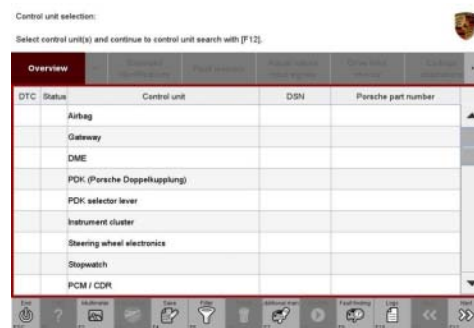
Control unit selection:

Select control unit(s) and continue to control unit search with [F12].

Overview

| DTC | Status | Control unit | DSN | Porsche part number |
|---|---|---|---|---|
| | | Airbag | | |
| | | Gateway | | |
| | | DME | | |
| | | PDK (Porsche Doppelkupplung) | | |
| | | PDK selector lever | | |
| | | Instrument cluster | | |
| | | Steering wheel electronics | | |
| | | Stopwatch | | |
| | | PCM / CDR | | |

End

Multimeter

Save

Filter

Logs

Next